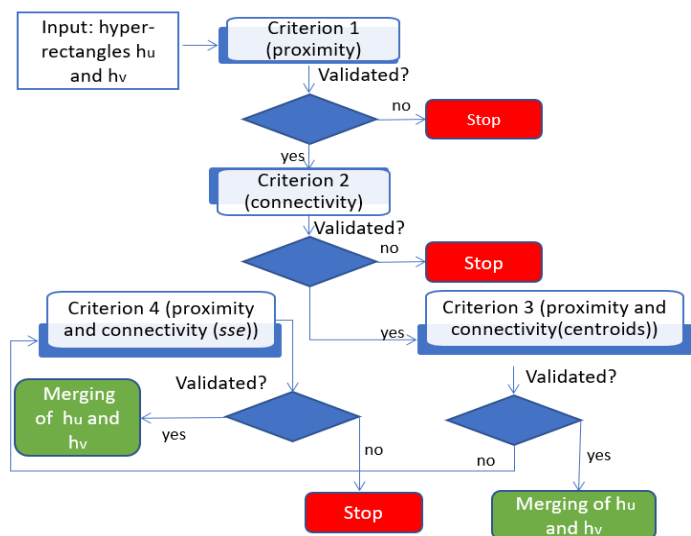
Input: hyper-rectangles $h_u$ and $h_v$

Criterion 1 (proximity)

Validated?

no

Stop

yes

Criterion 2 (connectivity)

Validated?

no

Stop

Criterion 4 (proximity and connectivity (*sse*))

Criterion 3 (proximity and connectivity(centroids))

yes

Merging of $h_u$ and $h_v$

Validated?

yes

Validated?

no

no

yes

Stop

Merging of $h_u$ and $h_v$